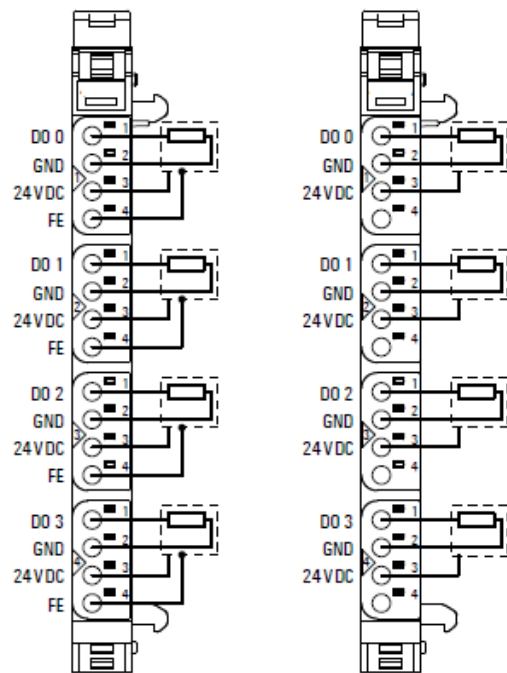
DO 0
GND
24 V DC
FE
1
2
3
4
DO 1
GND
24 V DC
FE
1
2
3
4
DO 2
GND
24 V DC
FE
1
2
3
4
DO 3
GND
24 V DC
FE
1
2
3
4

DO 0
GND
24 V DC
1
2
3
4
DO 1
GND
24 V DC
1
2
3
4
DO 2
GND
24 V DC
1
2
3
4
DO 3
GND
24 V DC
1
2
3
4